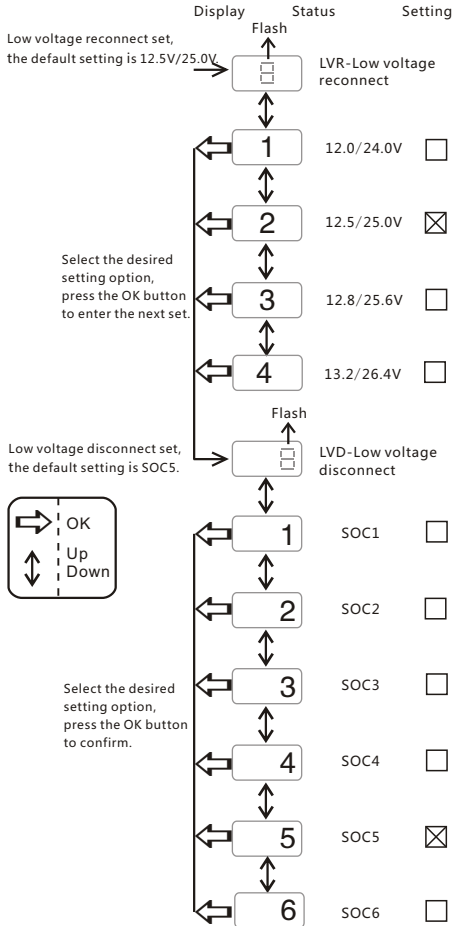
Display Status Setting

Flash

Low voltage reconnect set, the default setting is 12.5V/25.0V

LVR-Low voltage reconnect

1 12.0/24.0V

2 12.5/25.0V

Select the desired setting option, press the OK button to enter the next set.

3 12.8/25.6V

4 13.2/26.4V

Flash

Low voltage disconnect set, the default setting is SOC5.

LVD-Low voltage disconnect

OK

Up Down

1 SOC1

2 SOC2

Select the desired setting option, press the OK button to confirm.

3 SOC3

4 SOC4

5 SOC5

6 SOC6